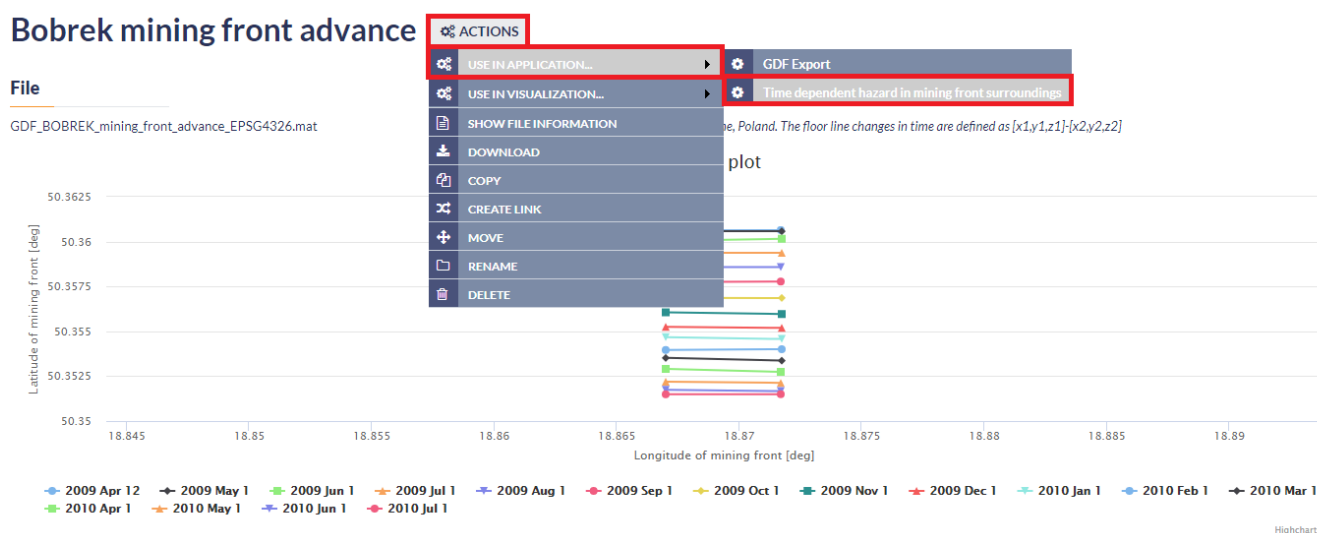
Bobrek mining front advance

ACTIONS

USE IN APPLICATION...

GDF Export

Time dependent hazard in mining front surroundings

USE IN VISUALIZATION...

SHOW FILE INFORMATION

DOWNLOAD

COPY

CREATE LINK

MOVE

RENAME

DELETE

File

GDF_BOBREK_mining_front_advance_EPSG4326.mat

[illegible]ne, Poland. The floor line changes in time are defined as [x1,y1,z1]-[x2,y2,z2]

plot

Latitude of mining front [deg]

50.3625
50.36
50.3575
50.355
50.3525
50.35

18.845 18.85 18.855 18.86 18.865 18.87 18.875 18.88 18.885 18.89

Longitude of mining front [deg]

2009 Apr 12, 2009 May 1, 2009 Jun 1, 2009 Jul 1, 2009 Aug 1, 2009 Sep 1, 2009 Oct 1, 2009 Nov 1, 2009 Dec 1, 2010 Jan 1, 2010 Feb 1, 2010 Mar 1, 2010 Apr 1, 2010 May 1, 2010 Jun 1, 2010 Jul 1

Highcharts